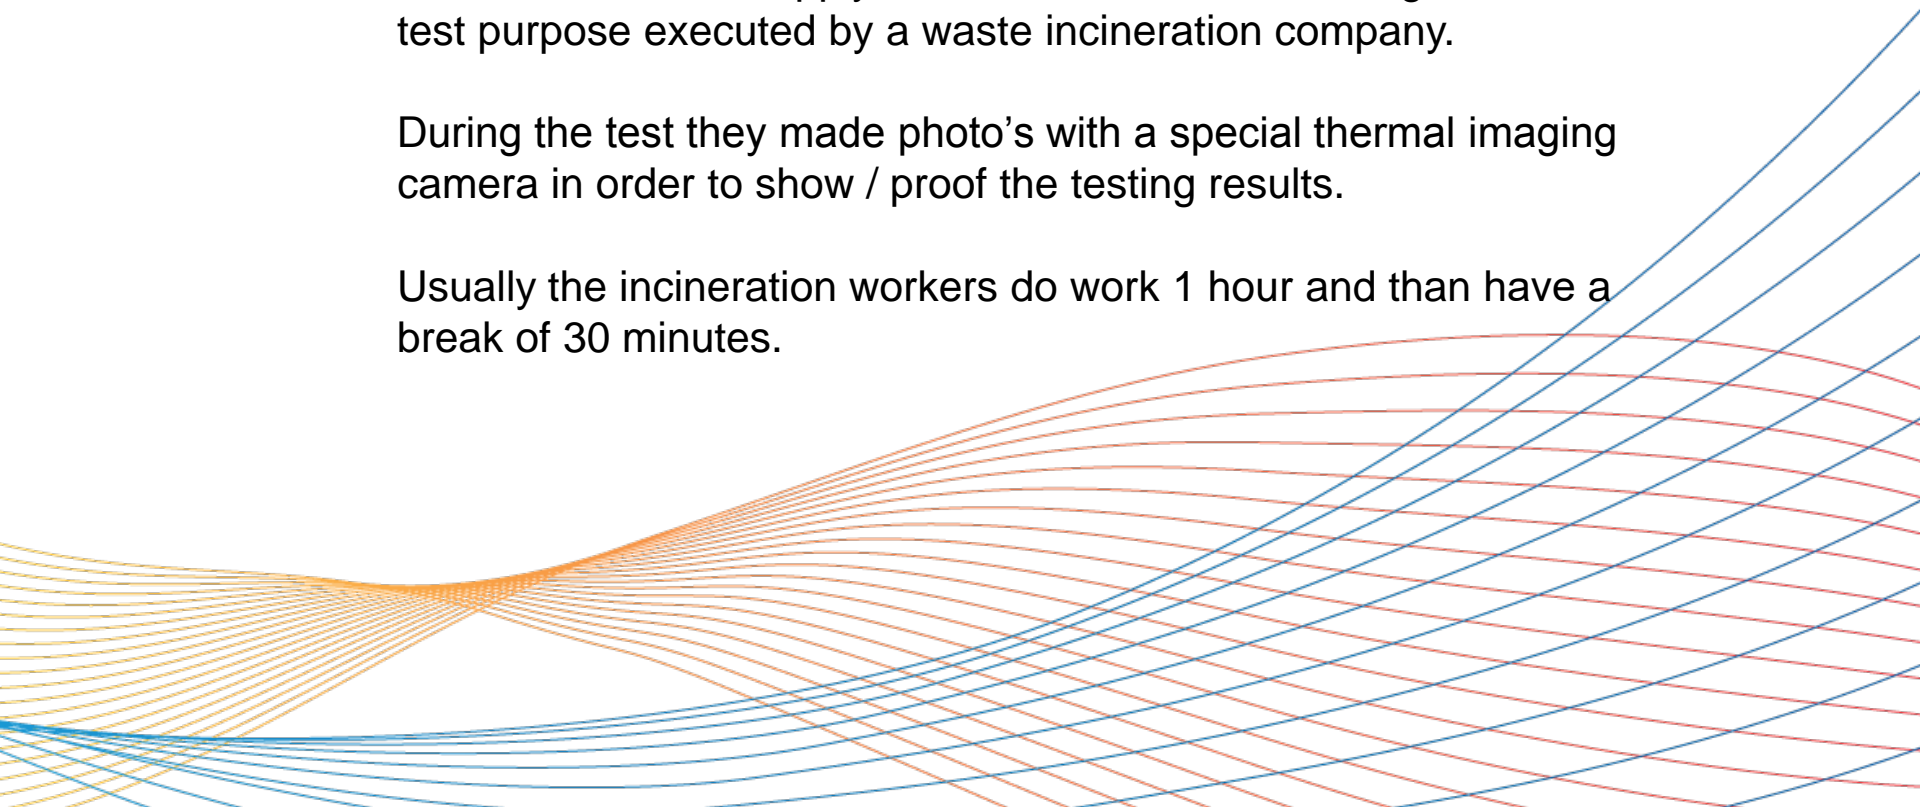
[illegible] test purpose executed by a waste incineration company.

During the test they made photo’s with a special thermal imaging camera in order to show / proof the testing results.

Usually the incineration workers do work 1 hour and than have a break of 30 minutes.